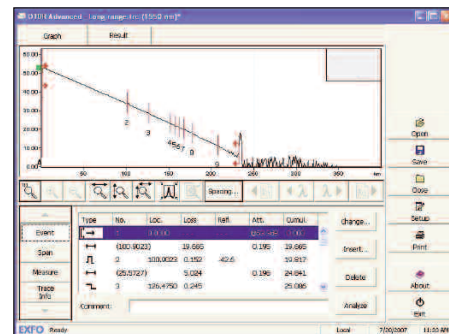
OTDR Advanced - Long range.trc [1550 nm]*

Graph
Result

60.00
50.00
40.00
30.00
20.00
10.00
0
50
100
150
200
250
300
350
km

2
3
4 5 6 7
8
9

Spacing...

Event
Span
Measure
Trace Info

| Type | No. | Loc. | Loss | Refl. | Att. | Cumul. |
|---|---|---|---|---|---|---|
|  | 1 | 0.0000 |  |  | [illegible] | 0.000 |
|  | (100.0023) |  | 19.685 |  | 0.195 | 19.685 |
|  | 2 | 100.0023 | 0.152 | -42.6 |  | 19.837 |
|  | (25.5727) |  | 5.024 |  | 0.196 | 24.861 |
|  | 3 | 125.4750 | 0.245 |  |  | 25.086 |

Change...
Insert...
Delete
Analyze

Comment:

Open
Save
Close
Setup
Print
About
Exit

EXFO Ready
Local
7/20/2007
11:10 AM